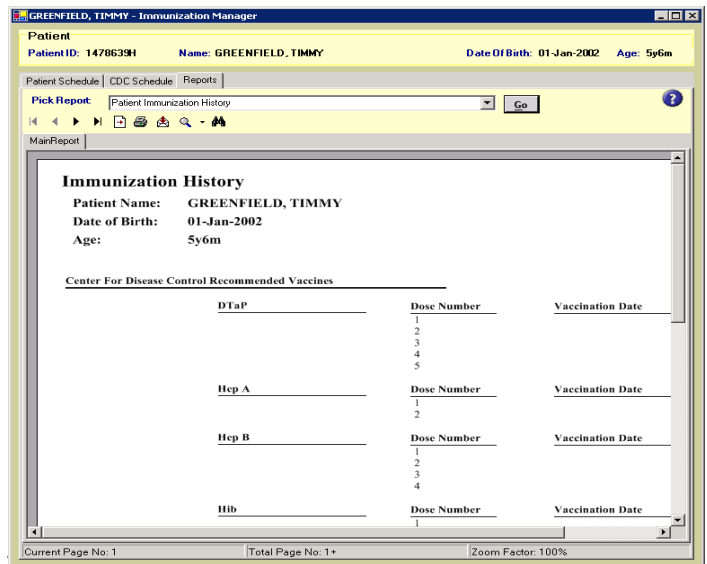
GREENFIELD, TIMMY - Immunization Manager

Patient
Patient ID: 1478639H Name: GREENFIELD, TIMMY Date Of Birth: 01-Jan-2002 Age: 5y6m

Patient Schedule | CDC Schedule | Reports

Pick Report: Patient Immunization History Go

MainReport

Immunization History
Patient Name: GREENFIELD, TIMMY
Date of Birth: 01-Jan-2002
Age: 5y6m

Center For Disease Control Recommended Vaccines

| | Dose Number | Vaccination Date |
|---|---|---|
| DTaP | 1 | |
| | 2 | |
| | 3 | |
| | 4 | |
| | 5 | |
| Hep A | 1 | |
| | 2 | |
| Hep B | 1 | |
| | 2 | |
| | 3 | |
| | 4 | |
| Hib | 1 | |

Current Page No: 1 Total Page No: 1+ Zoom Factor: 100%